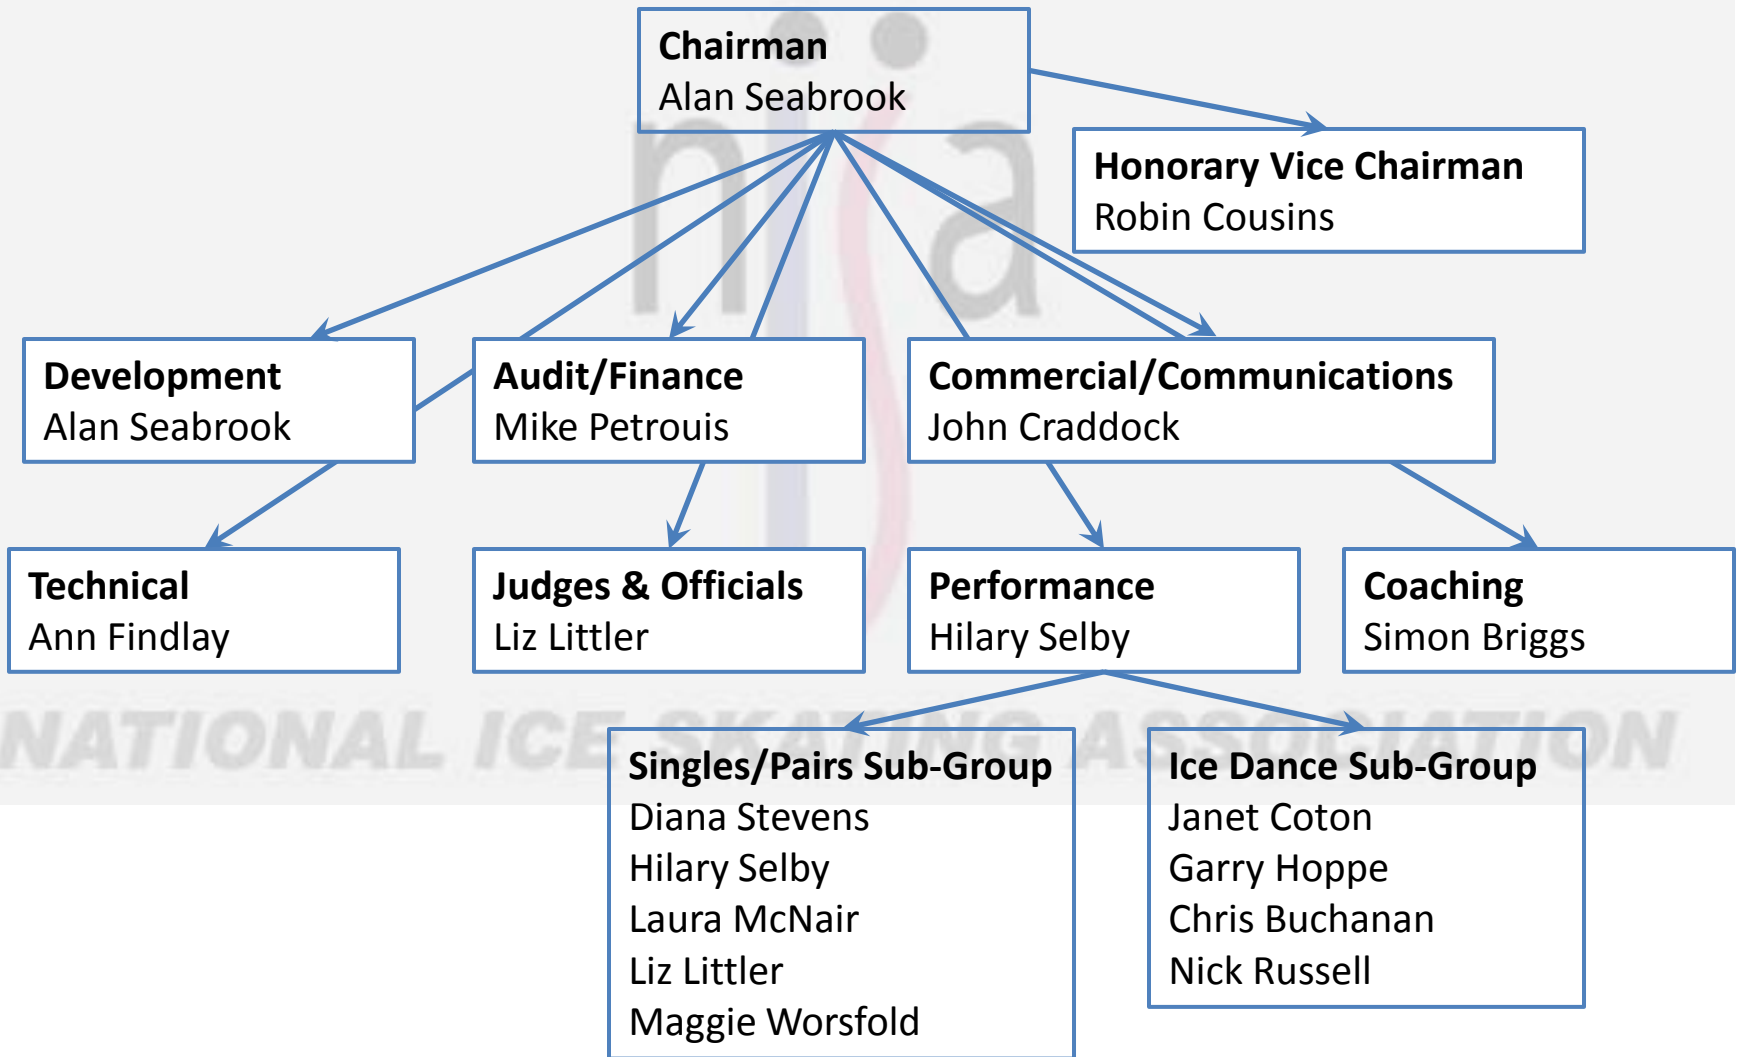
**Chairman**
Alan Seabrook

**Honorary Vice Chairman**
Robin Cousins

**Development**
Alan Seabrook

**Audit/Finance**
Mike Petrouis

**Commercial/Communications**
John Craddock

**Technical**
Ann Findlay

**Judges & Officials**
Liz Littler

**Performance**
Hilary Selby

**Coaching**
Simon Briggs

NATIONAL ICE SKATING ASSOCIATION

**Singles/Pairs Sub-Group**
Diana Stevens
Hilary Selby
Laura McNair
Liz Littler
Maggie Worsfold

**Ice Dance Sub-Group**
Janet Coton
Garry Hoppe
Chris Buchanan
Nick Russell